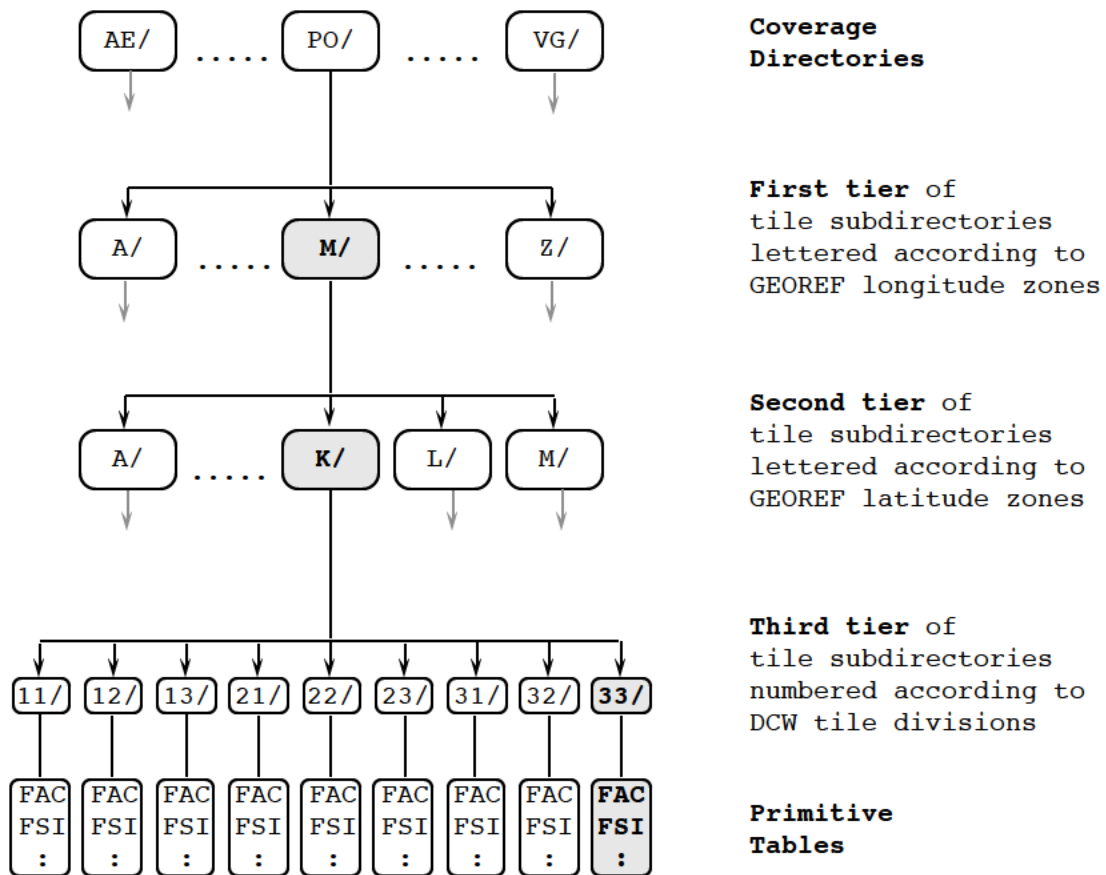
AE/ ..... PO/ ..... VG/

Coverage Directories

A/ ..... M/ ..... Z/

First tier of tile subdirectories lettered according to GEOREF longitude zones

A/ ..... K/ L/ M/

Second tier of tile subdirectories lettered according to GEOREF latitude zones

11/ 12/ 13/ 21/ 22/ 23/ 31/ 32/ 33/

Third tier of tile subdirectories numbered according to DCW tile divisions

FAC FSI :
FAC FSI :
FAC FSI :
FAC FSI :
FAC FSI :
FAC FSI :
FAC FSI :
FAC FSI :
FAC FSI :

Primitive Tables